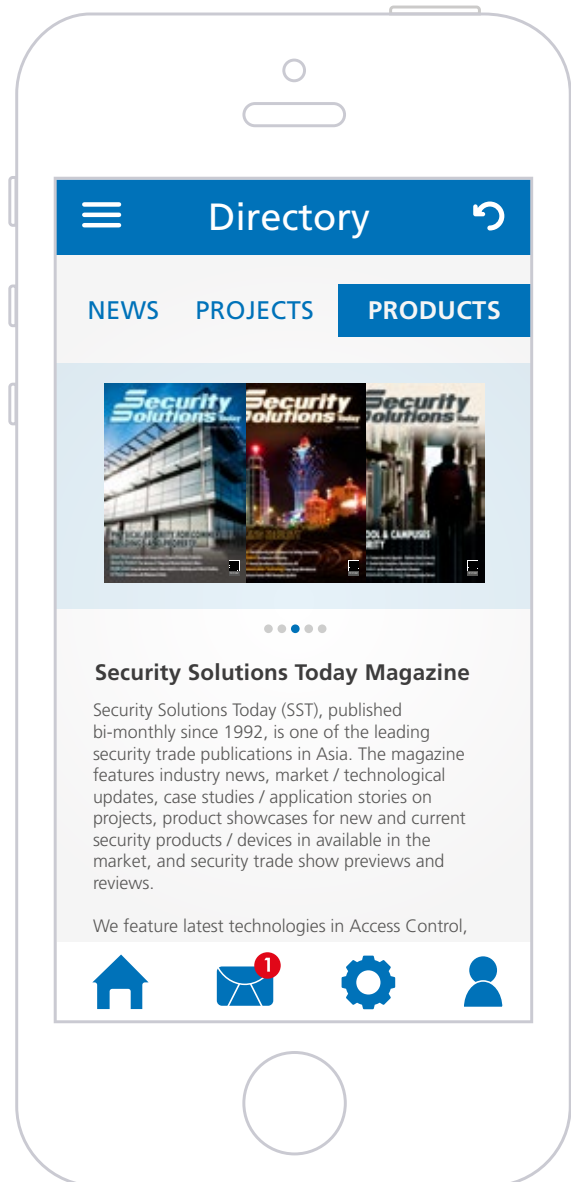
Directory

NEWS PROJECTS PRODUCTS

Security Solutions Today

Security Solutions Today

Security Solutions Today

Security Solutions Today Magazine

Security Solutions Today (SST), published bi-monthly since 1992, is one of the leading security trade publications in Asia. The magazine features industry news, market / technological updates, case studies / application stories on projects, product showcases for new and current security products / devices in available in the market, and security trade show previews and reviews.

We feature latest technologies in Access Control,

1